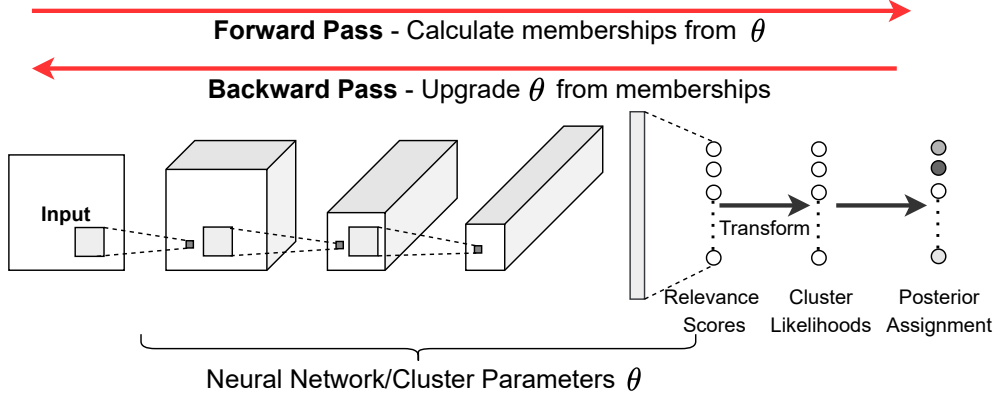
**Forward Pass** - Calculate memberships from $\theta$

**Backward Pass** - Upgrade $\theta$ from memberships

**Input**

Transform

Relevance Scores

Cluster Likelihoods

Posterior Assignment

Neural Network/Cluster Parameters $\theta$